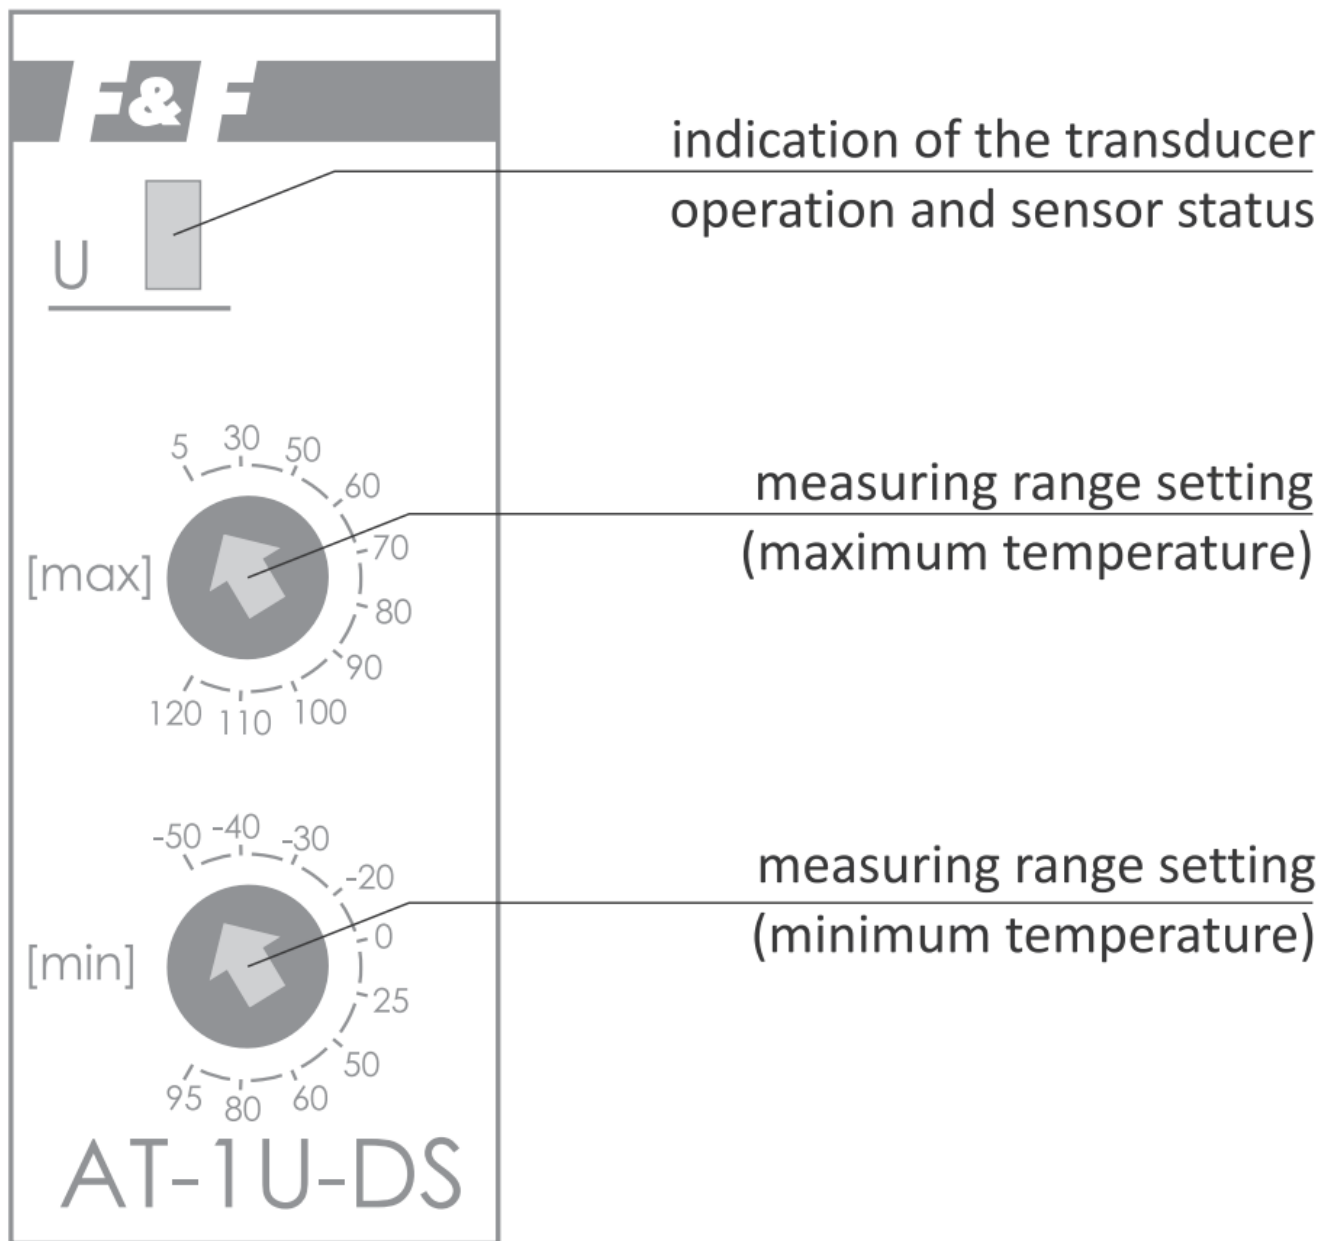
F&F

U

indication of the transducer operation and sensor status

5 30 50 60 70 80 90 100 110 120

[max]

measuring range setting (maximum temperature)

-50 -40 -30 -20 0 25 50 60 80 95

[min]

measuring range setting (minimum temperature)

AT-1U-DS